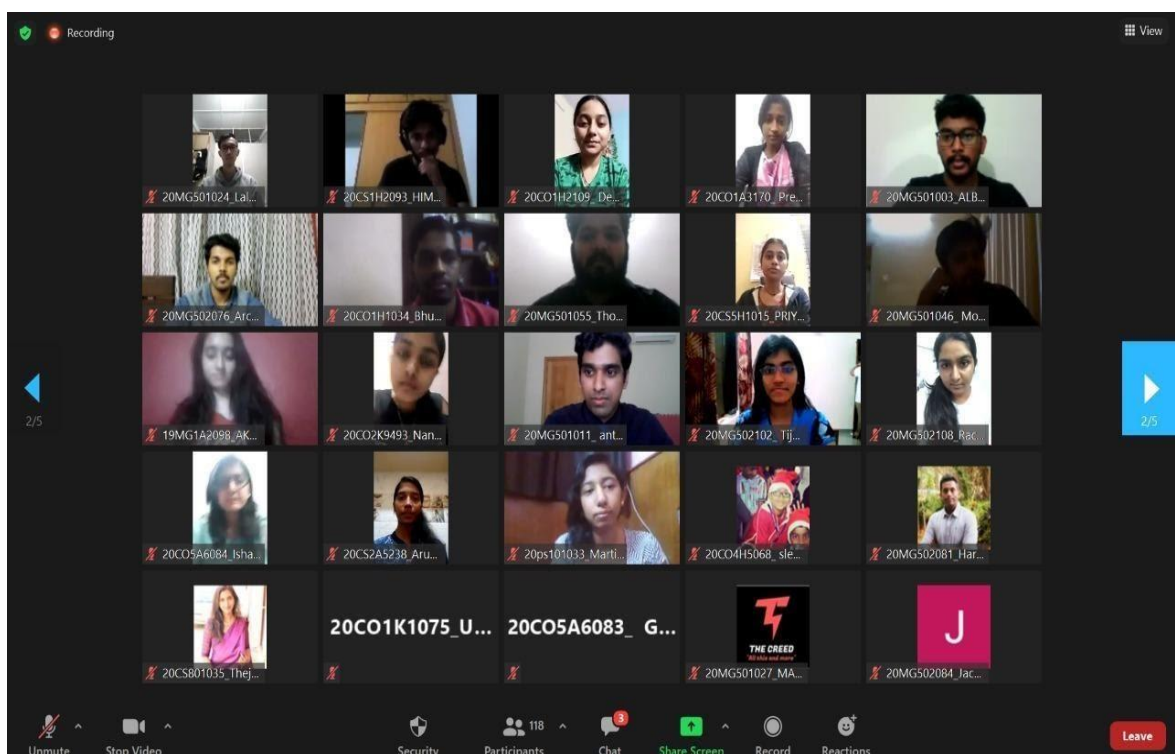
Recording

View

20MG501024_Lal...
20CS1H2093_HIM...
20CO1H2109_ De...
20CO1A3170_ Pre...
20MG501003_ALB...

20MG502076_Arc...
20CO1H1034_Bhu...
20MG501055_Tho...
20CS5H1015_PRIY...
20MG501046_ Mo...

2/5
19MG1A2098_AK...
20CO2K9493_Nan...
20MG501011_ ant...
20MG502102_ Tij...
20MG502108_Rac...
2/5

20CO5A6084_Isha...
20CS2A5238_Aru...
20ps101033_Marti...
20CO4H5068_ sle...
20MG502081_Har...

20CS801035_Thej...
20CO1K1075_U...
20CO5A6083_ G...
THE CREED
20MG501027_MA...
J
20MG502084_Jac...

Unmute
Stop Video
Security
118
Participants
3
Chat
Share Screen
Record
Reactions
Leave